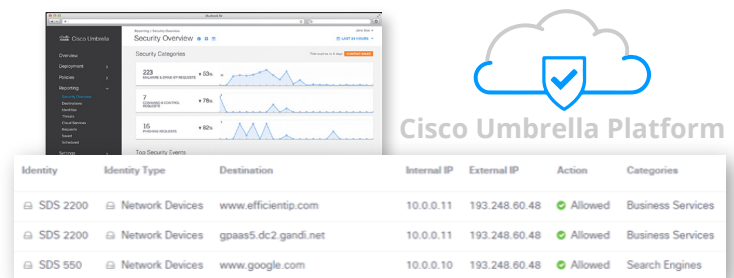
Cisco Umbrella

Overview
Deployment
Policies
Reporting
Settings

Reporting / Security Overview
Security Overview
LAST 24 HOURS

Security Categories

223
MALWARE & SPAM SITE REQUESTS
▼ 53%

7
COMMAND & CONTROL REQUESTS
▼ 78%

16
PHISHING REQUESTS
▼ 82%

Top Security Events

Cisco Umbrella Platform

| Identity | Identity Type | Destination | Internal IP | External IP | Action | Categories |
|---|---|---|---|---|---|---|
| SDS 2200 | Network Devices | www.efficientip.com | 10.0.0.11 | 193.248.60.48 | Allowed | Business Services |
| SDS 2200 | Network Devices | gpaas5.dc2.gandi.net | 10.0.0.11 | 193.248.60.48 | Allowed | Business Services |
| SDS 550 | Network Devices | www.google.com | 10.0.0.10 | 193.248.60.48 | Allowed | Search Engines |